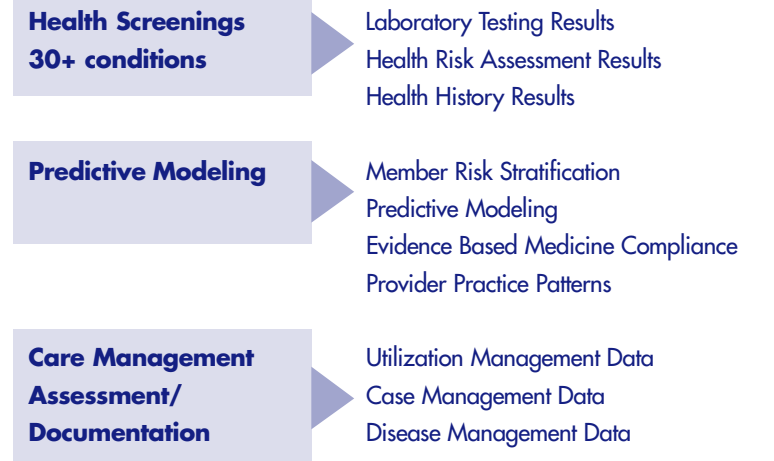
Health Screenings
30+ conditions

Laboratory Testing Results
Health Risk Assessment Results
Health History Results

Predictive Modeling

Member Risk Stratification
Predictive Modeling
Evidence Based Medicine Compliance
Provider Practice Patterns

Care Management Assessment/ Documentation

Utilization Management Data
Case Management Data
Disease Management Data